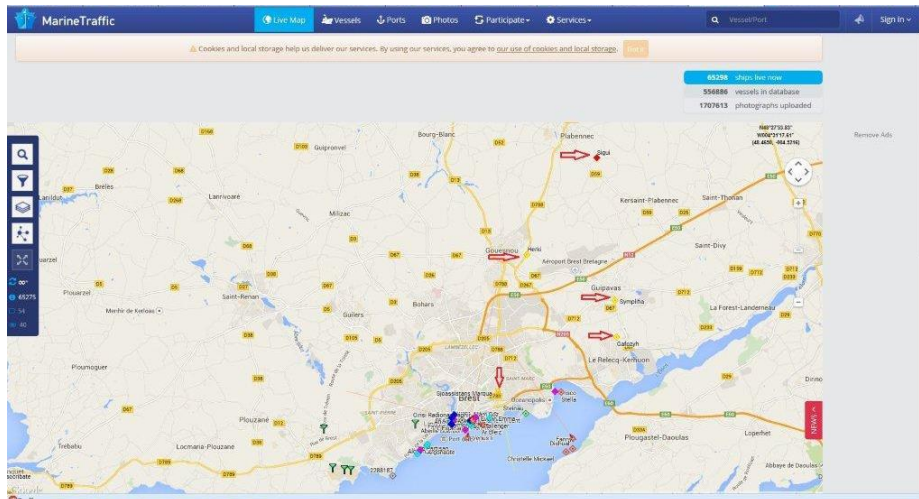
MarineTraffic

Live Map Vessels Ports Photos Participate Services

Vessel/Port

Sign in

Cookies and local storage help us deliver our services. By using our services, you agree to our use of cookies and local storage. Got it

65298 ships live now
556886 vessels in database
1707613 photographs uploaded

Remove Ads

Bourg-Blanc
Plabennec
Siqui
Guipronvel
Brélès
Lanrivoaré
Milizac
Kersaint-Plabennec
Saint-Thonan
Saint-Divy
Gouesnou
Herki
Aeroport Brest Bretagne
Guipavas
Symphia
Plouarzel
Saint-Renan
Bohars
Menhir de Kerloas
Guilers
La Forest-Landerneau
Cafozyh
Le Relecq-Kerhuon
Ploumoguer
Plouzané
Brest
Locmaria-Plouzané
Plougastel-Daoulas
Loperhet
Abbaye de Daoulas
Christelle Mickael
Stella

00°
65275
54
40

NEWS